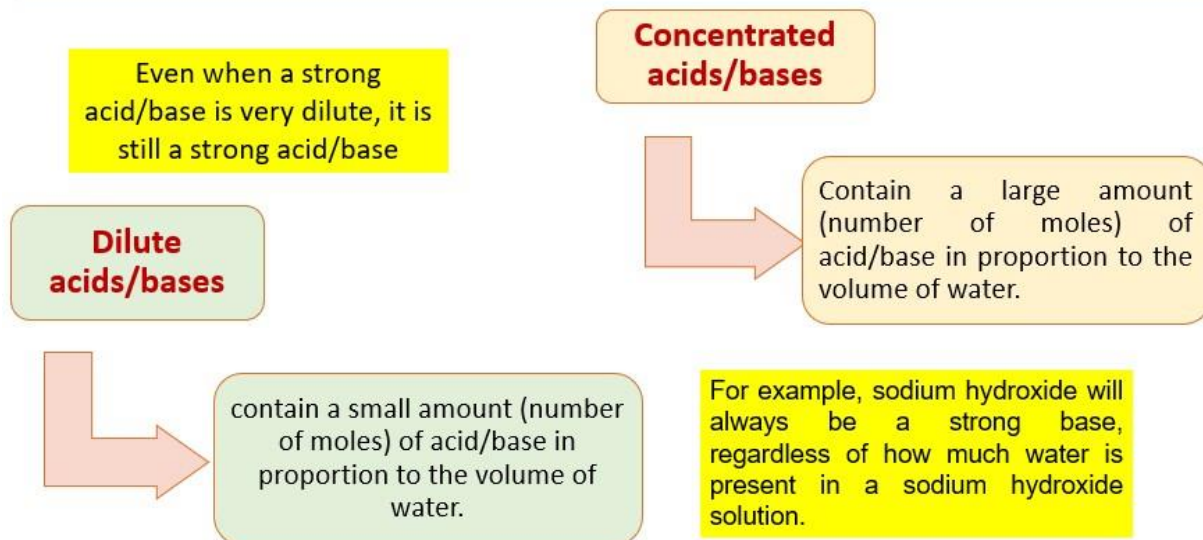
Even when a strong acid/base is very dilute, it is still a strong acid/base

Concentrated acids/bases

Contain a large amount (number of moles) of acid/base in proportion to the volume of water.

Dilute acids/bases

contain a small amount (number of moles) of acid/base in proportion to the volume of water.

For example, sodium hydroxide will always be a strong base, regardless of how much water is present in a sodium hydroxide solution.